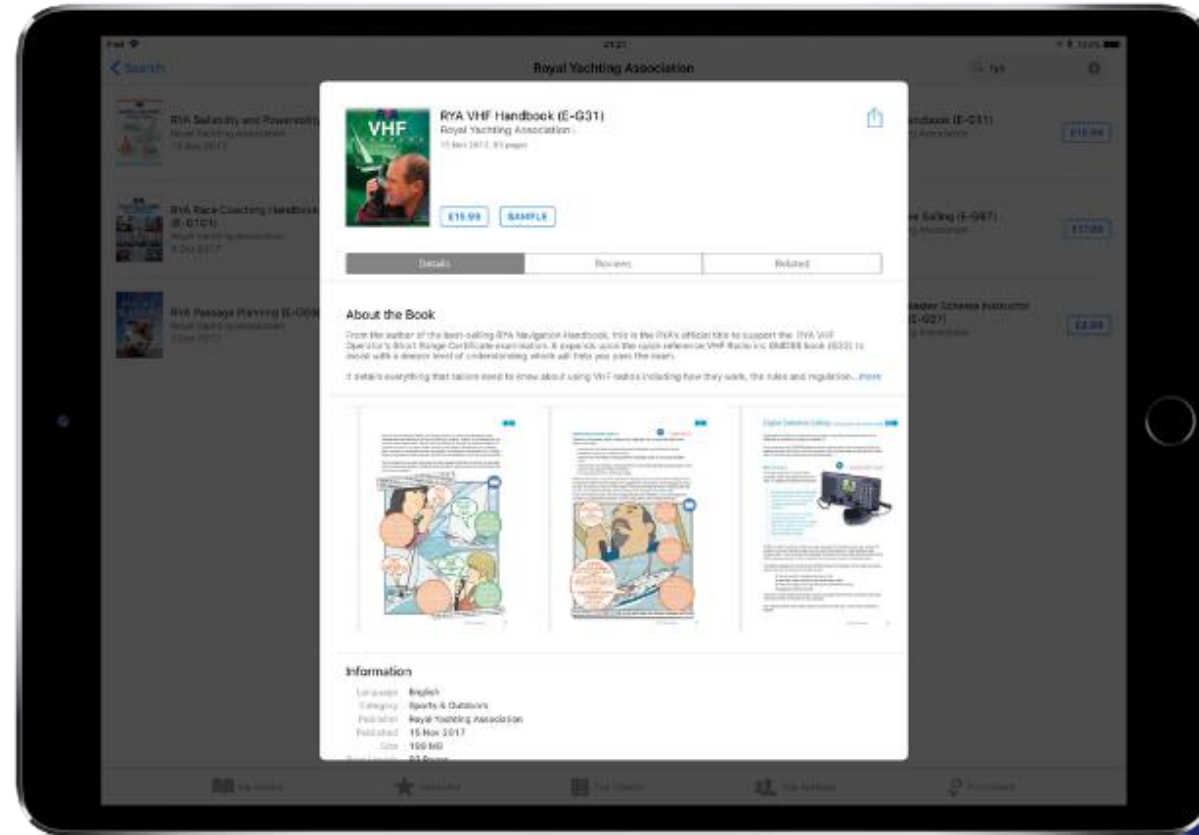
iPad
21:21
Search
Royal Yachting Association
RYA Safety and Powerboat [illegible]
Royal Yachting Association
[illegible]
RYA Race Coaching Handbook (E-G101)
Royal Yachting Association
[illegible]
RYA Passage Planning (E-G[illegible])
Royal Yachting Association
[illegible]
Handbook (E-G31)
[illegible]
£15.99
Sailing (E-G87)
£17.99
Leader Scheme Instructor (E-G27)
£8.99

VHF
RYA VHF Handbook (E-G31)
Royal Yachting Association
15 Nov 2017, 93 pages
£15.99
SAMPLE
Details
Reviews
Related

About the Book
From the author of the best-selling RYA Navigation Handbook, this is the RYA's official title to support the RYA VHF Operator's Short Range Certificate examination. It expands upon the quick reference VHF Radio inc GMDSS book (G22) to assist with a deeper level of understanding which will help you pass the exam.

It details everything that sailors need to know about using VHF radios including how they work, the rules and regulation...more

Digital Selective Calling

Information
Language English
Category Sports & Outdoors
Publisher Royal Yachting Association
Published 15 Nov 2017
Size 100 MB
Print Length 93 Pages

My Books
Featured
Top Charts
Top Authors
Purchased